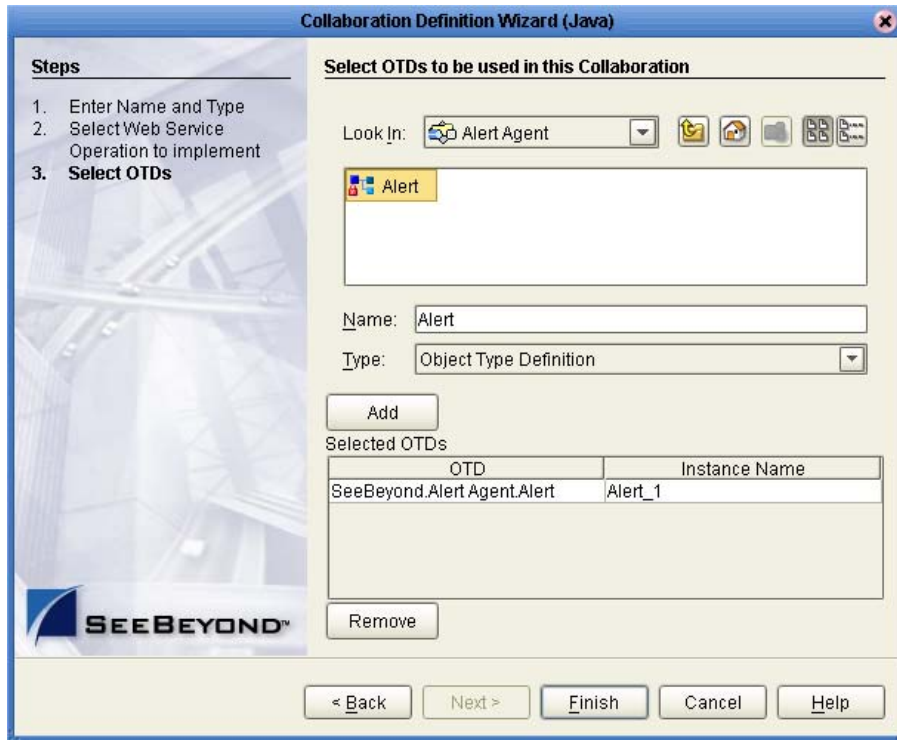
Collaboration Definition Wizard (Java)

Steps

1. Enter Name and Type
2. Select Web Service Operation to implement
3. Select OTDs

SEEBEYOND™

Select OTDs to be used in this Collaboration

Look In: Alert Agent

Alert

Name: Alert

Type: Object Type Definition

Add

Selected OTDs

| OTD | Instance Name |
|---|---|
| SeeBeyond.Alert Agent.Alert | Alert_1 |

Remove

< Back Next > Finish Cancel Help